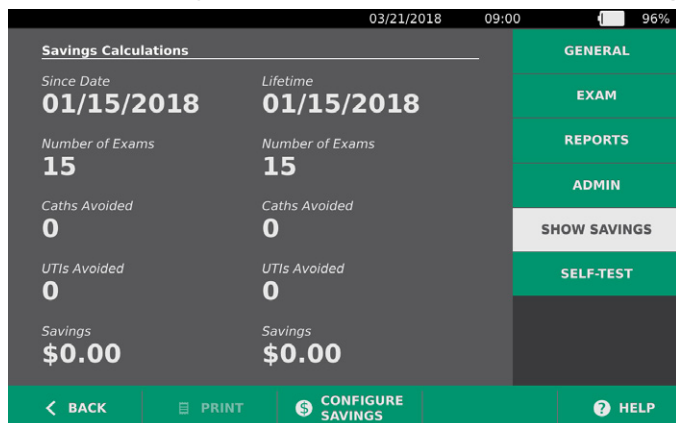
03/21/2018 09:00 96%

Savings Calculations

Since Date
01/15/2018

Lifetime
01/15/2018

Number of Exams
15

Number of Exams
15

Caths Avoided
0

Caths Avoided
0

UTIs Avoided
0

UTIs Avoided
0

Savings
$0.00

Savings
$0.00

GENERAL
EXAM
REPORTS
ADMIN
SHOW SAVINGS
SELF-TEST

BACK
PRINT
CONFIGURE SAVINGS
HELP